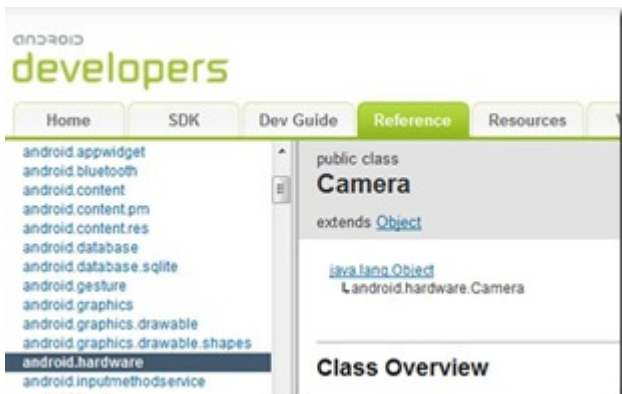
android
developers

Home | SDK | Dev Guide | Reference | Resources

android.appwidget
android.bluetooth
android.content
android.content.pm
android.content.res
android.database
android.database.sqlite
android.gesture
android.graphics
android.graphics.drawable
android.graphics.drawable.shapes
android.hardware
android.inputmethodservice

public class
Camera

extends Object

java.lang.Object
└android.hardware.Camera

Class Overview